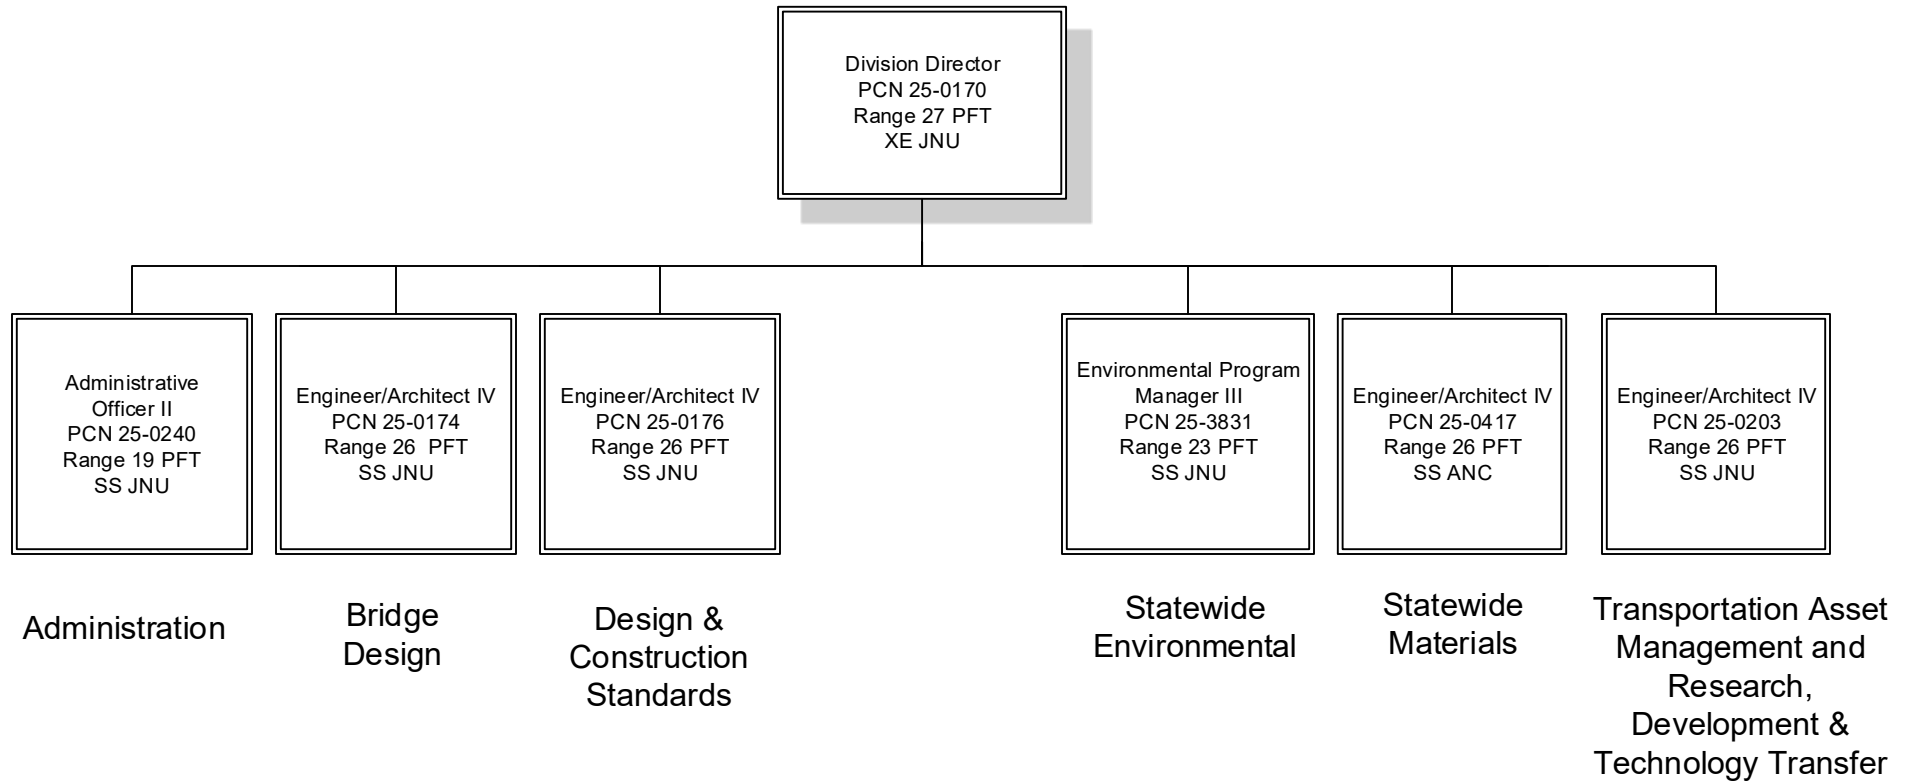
Division Director
PCN 25-0170
Range 27 PFT
XE JNU

Administrative Officer II
PCN 25-0240
Range 19 PFT
SS JNU

Engineer/Architect IV
PCN 25-0174
Range 26 PFT
SS JNU

Engineer/Architect IV
PCN 25-0176
Range 26 PFT
SS JNU

Environmental Program Manager III
PCN 25-3831
Range 23 PFT
SS JNU

Engineer/Architect IV
PCN 25-0417
Range 26 PFT
SS ANC

Engineer/Architect IV
PCN 25-0203
Range 26 PFT
SS JNU

Administration

Bridge Design

Design & Construction Standards

Statewide Environmental

Statewide Materials

Transportation Asset Management and Research, Development & Technology Transfer